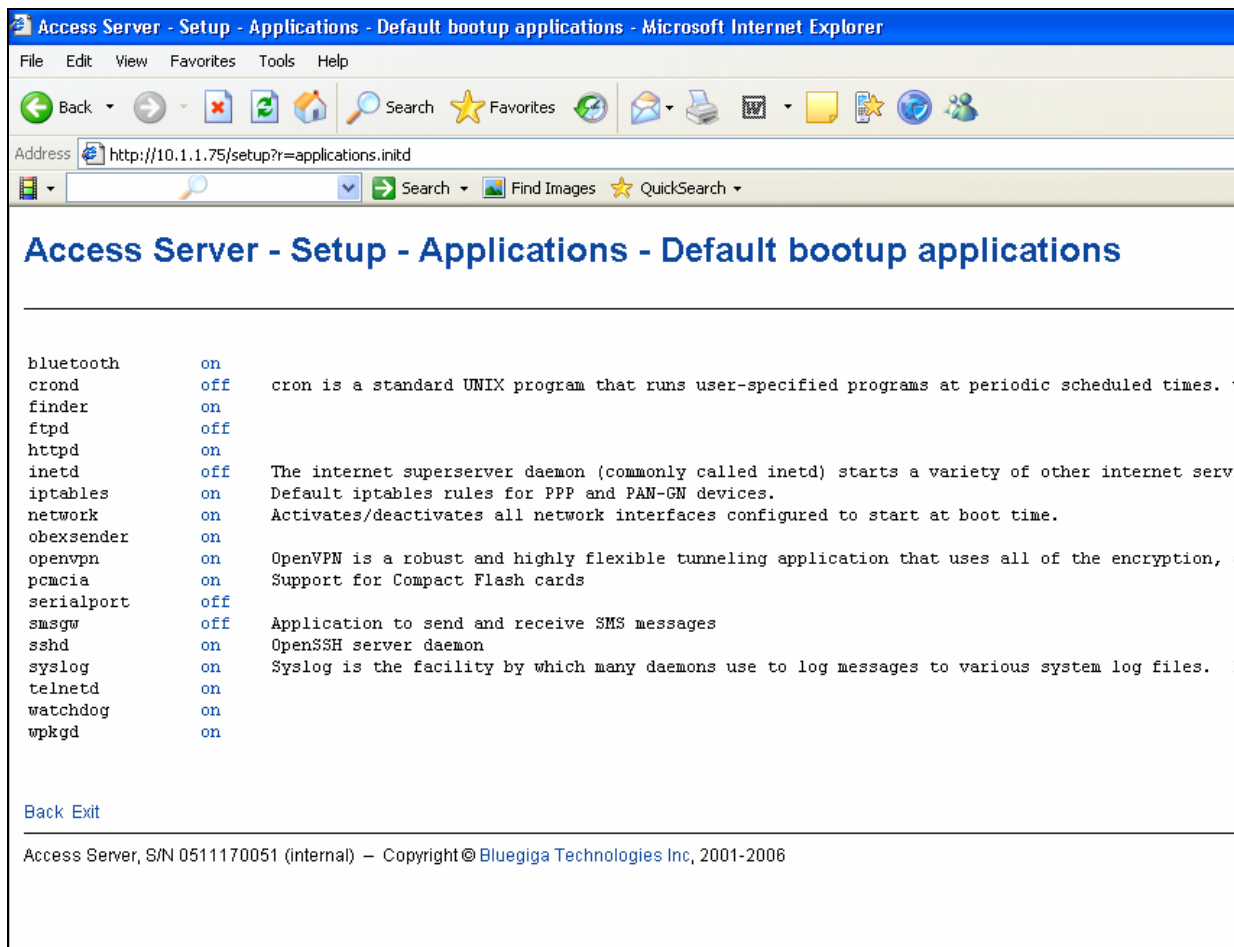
Access Server - Setup - Applications - Default bootup applications - Microsoft Internet Explorer

File Edit View Favorites Tools Help

Back Search Favorites

Address http://10.1.1.75/setup?r=applications.initd

Search Find Images QuickSearch

Access Server - Setup - Applications - Default bootup applications

| | | |
|---|---|---|
| bluetooth | on | |
| crond | off | cron is a standard UNIX program that runs user-specified programs at periodic scheduled times. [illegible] |
| finder | on | |
| ftpd | off | |
| httpd | on | |
| inetd | off | The internet superserver daemon (commonly called inetd) starts a variety of other internet serv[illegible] |
| iptables | on | Default iptables rules for PPP and PAN-GN devices. |
| network | on | Activates/deactivates all network interfaces configured to start at boot time. |
| obexsender | on | |
| openvpn | on | OpenVPN is a robust and highly flexible tunneling application that uses all of the encryption, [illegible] |
| pcmcia | on | Support for Compact Flash cards |
| serialport | off | |
| smsgw | off | Application to send and receive SMS messages |
| sshd | on | OpenSSH server daemon |
| syslog | on | Syslog is the facility by which many daemons use to log messages to various system log files. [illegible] |
| telnetd | on | |
| watchdog | on | |
| wpkgd | on | |

Back Exit

Access Server, S/N 0511170051 (internal) – Copyright © Bluegiga Technologies Inc, 2001-2006